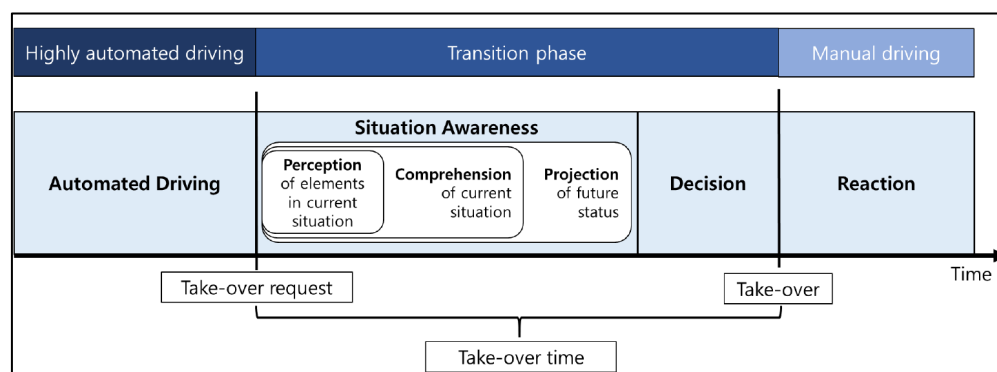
Highly automated driving
Transition phase
Manual driving

Automated Driving
Situation Awareness
Perception of elements in current situation
Comprehension of current situation
Projection of future status
Decision
Reaction

Time
Take-over request
Take-over
Take-over time